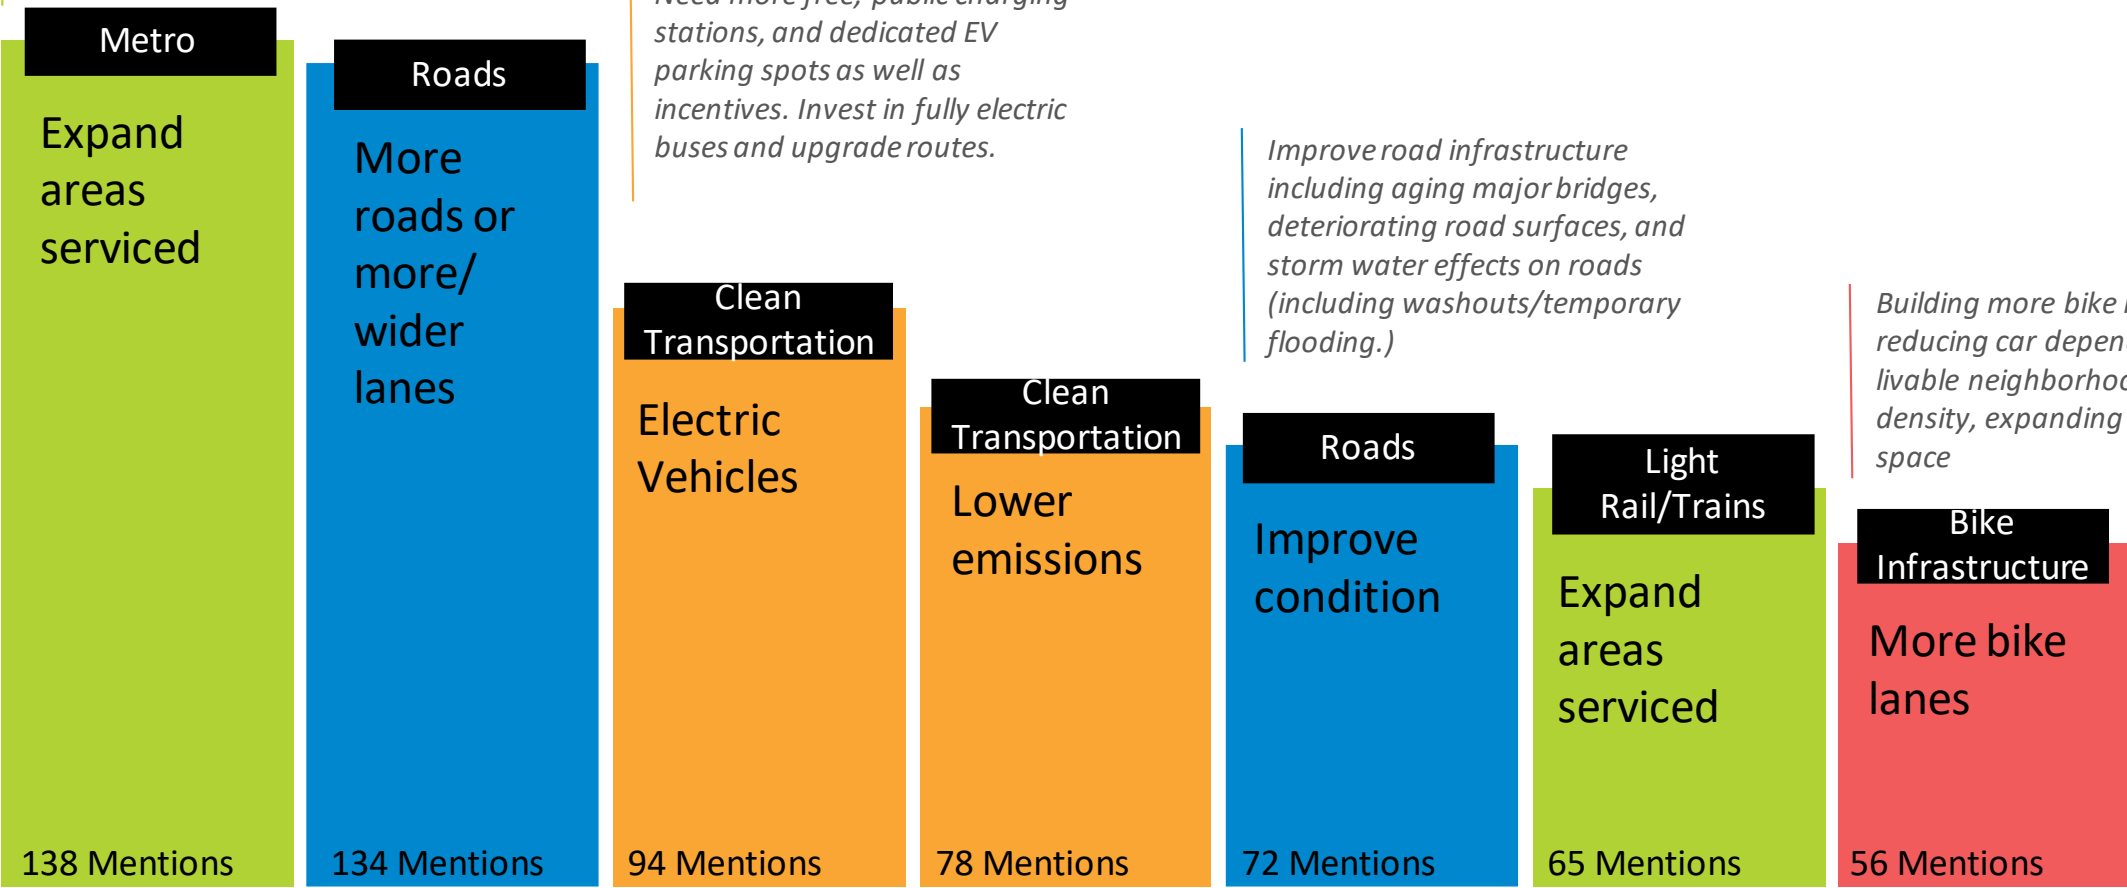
Metro

Expand areas serviced

138 Mentions

Roads

More roads or more/ wider lanes

134 Mentions

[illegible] stations, and dedicated EV parking spots as well as incentives. Invest in fully electric buses and upgrade routes.

Clean Transportation

Electric Vehicles

94 Mentions

Clean Transportation

Lower emissions

78 Mentions

Improve road infrastructure including aging major bridges, deteriorating road surfaces, and storm water effects on roads (including washouts/temporary flooding.)

Roads

Improve condition

72 Mentions

Light Rail/Trains

Expand areas serviced

65 Mentions

Building more bike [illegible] reducing car depen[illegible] livable neighborho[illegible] density, expanding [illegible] space

Bike Infrastructure

More bike lanes

56 Mentions